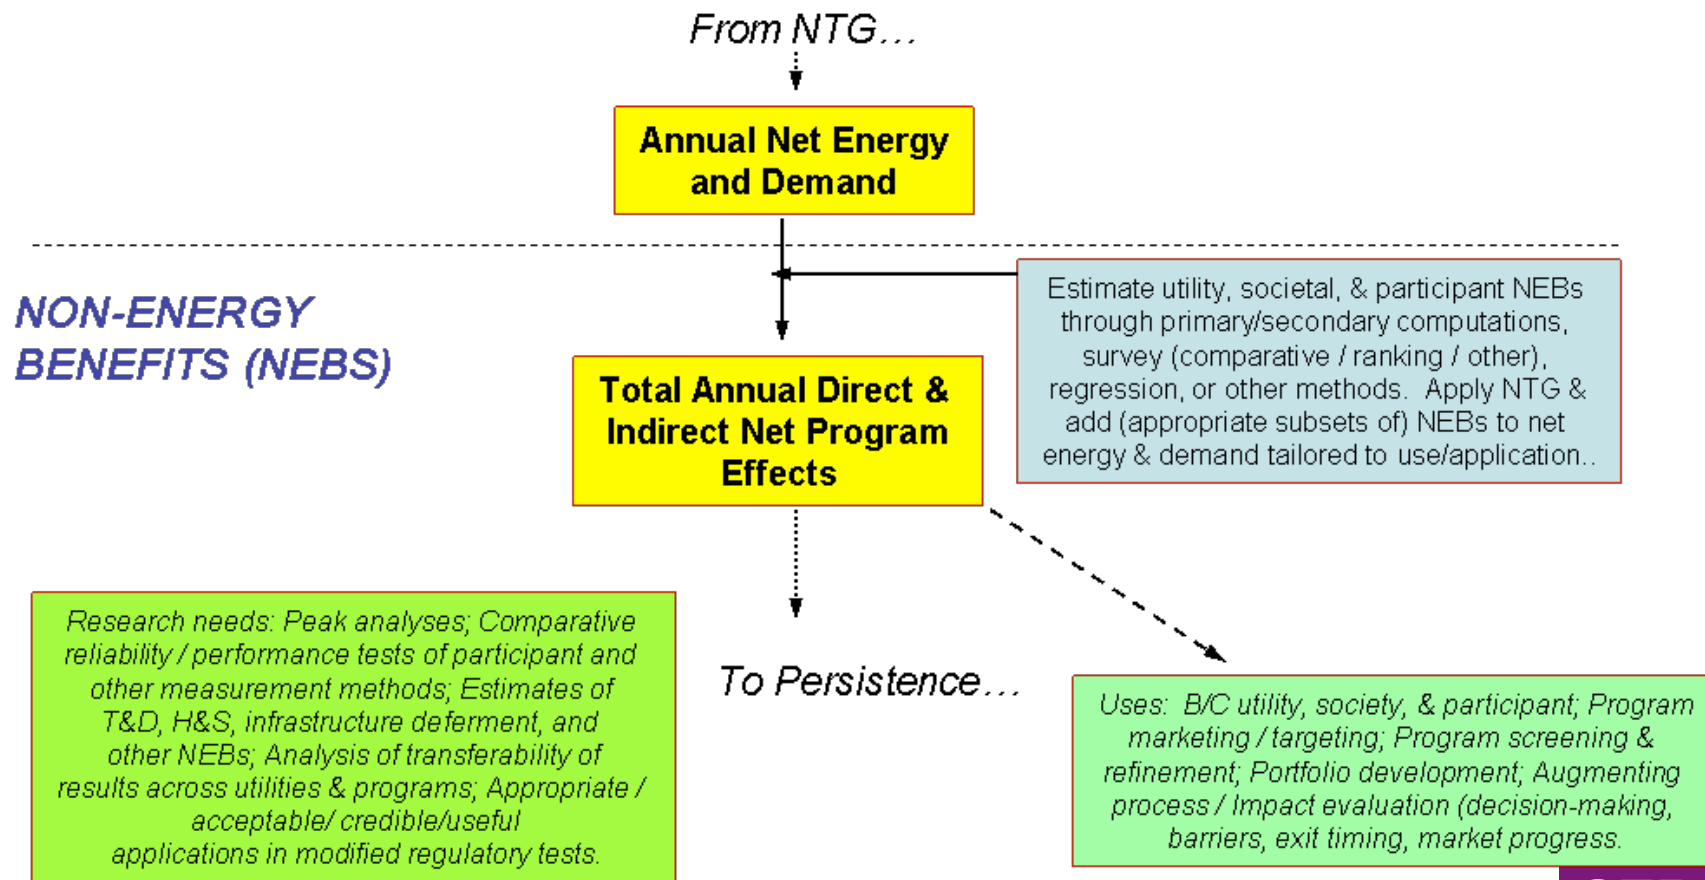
From NTG…

Annual Net Energy and Demand

NON-ENERGY BENEFITS (NEBS)

Estimate utility, societal, & participant NEBs through primary/secondary computations, survey (comparative / ranking / other), regression, or other methods. Apply NTG & add (appropriate subsets of) NEBs to net energy & demand tailored to use/application..

Total Annual Direct & Indirect Net Program Effects

Research needs: Peak analyses; Comparative reliability / performance tests of participant and other measurement methods; Estimates of T&D, H&S, infrastructure deferment, and other NEBs; Analysis of transferability of results across utilities & programs; Appropriate / acceptable/ credible/useful applications in modified regulatory tests.

To Persistence…

Uses: B/C utility, society, & participant; Program marketing / targeting; Program screening & refinement; Portfolio development; Augmenting process / Impact evaluation (decision-making, barriers, exit timing, market progress.